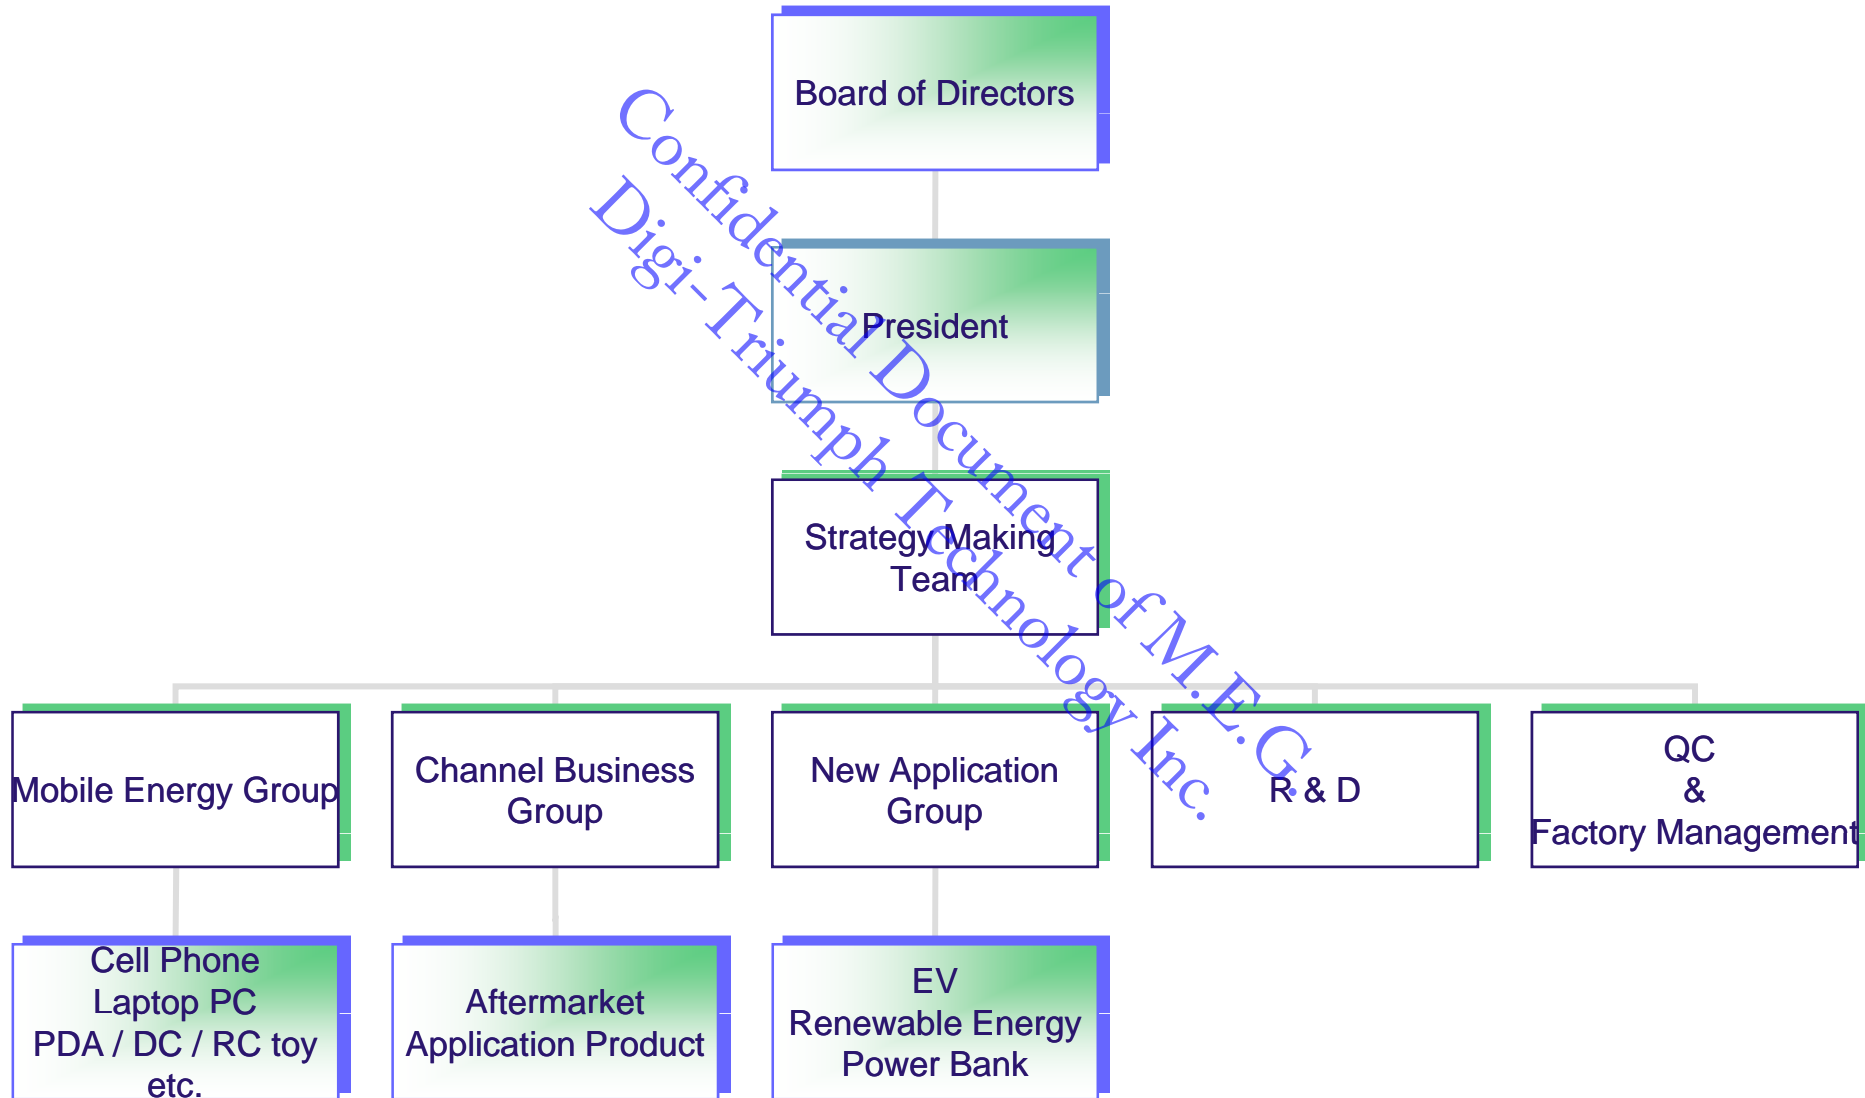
Board of Directors

President

Strategy Making Team

Mobile Energy Group

Channel Business Group

New Application Group

R & D

QC
&
Factory Management

Cell Phone
Laptop PC
PDA / DC / RC toy
etc.

Aftermarket
Application Product

EV
Renewable Energy
Power Bank

Confidential Document of M.E.G.
Digi-Triumph Technology Inc.